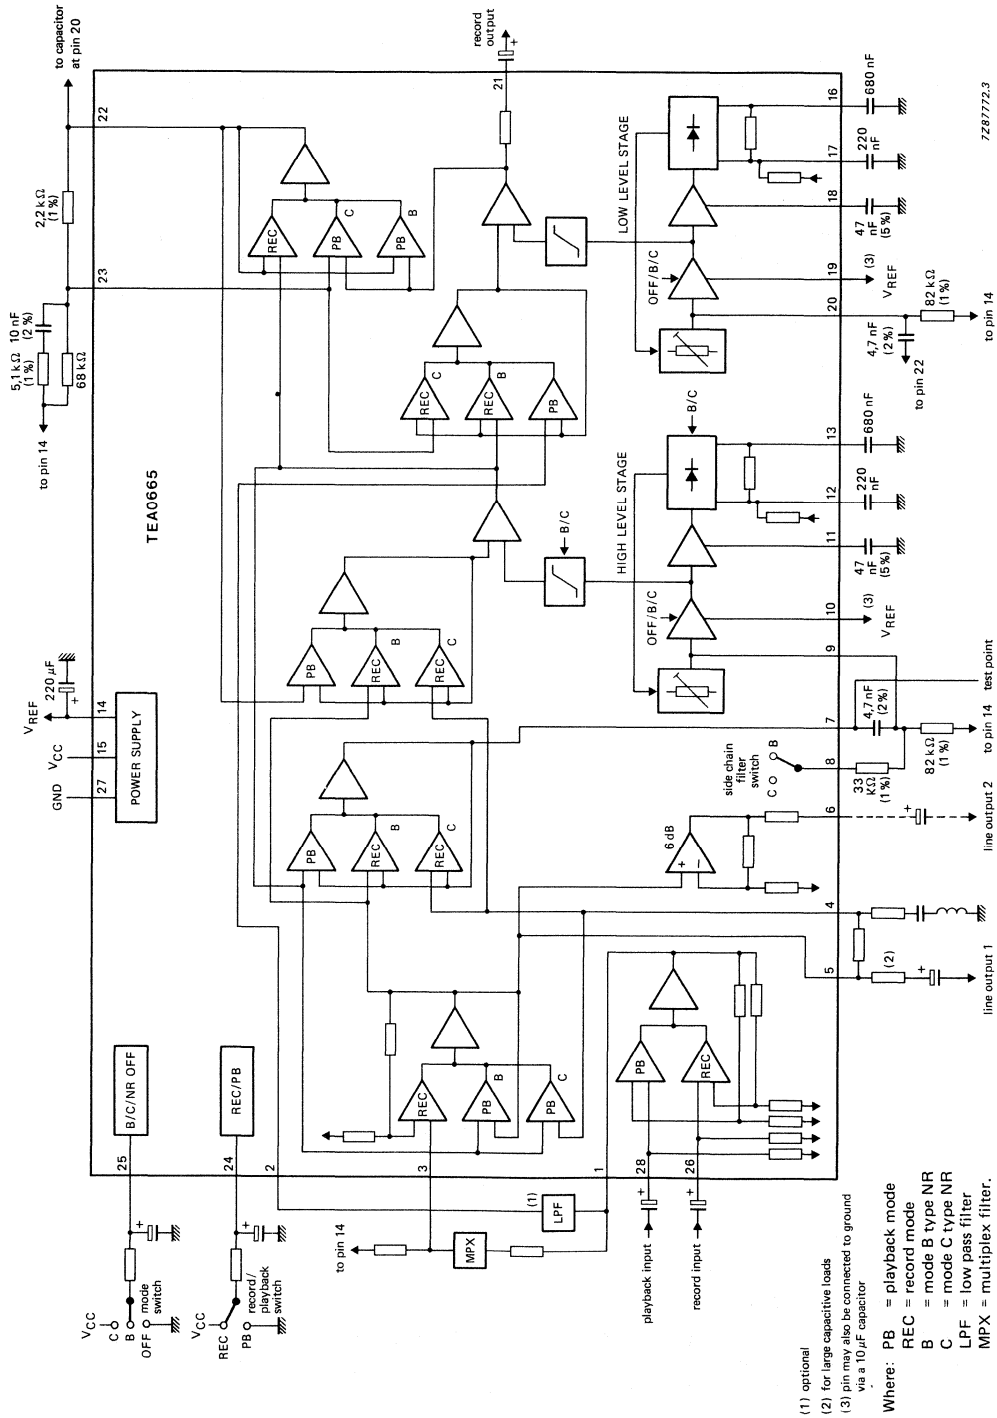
to capacitor at pin 20

record output

7Z87772.3

22

21

16

680 nF

LOW LEVEL STAGE

220 nF

17

18

2,2 kΩ (1%)

REC

PB

C

PB

B

47 nF (5%)

OFF/B/C

19

(3)

$V_{REF}$

23

82 kΩ (1%)

20

to pin 14

5,1 kΩ (1%)

10 nF (2%)

68 kΩ

4,7 nF (2%)

to pin 22

REC

C

REC

B

PB

B/C

13

680 nF

to pin 14

TEA0665

HIGH LEVEL STAGE

220 nF

12

B/C

11

47 nF (5%)

OFF/B/C

10

(3)

$V_{REF}$

PB

REC

B

REC

C

9

test point

220 µF

$V_{REF}$

14

POWER SUPPLY

4,7 nF (2%)

7

to pin 14

$V_{CC}$

15

side chain filter switch

C

B

8

82 kΩ (1%)

GND

27

33 kΩ (1%)

PB

REC

B

REC

C

6 dB

6

line output 2

4

5

(2)

line output 1

REC

PB

B

PB

C

PB

REC

B/C/NR OFF

REC/PB

25

24

2

3

1

28

26

(1)

LPF

$V_{CC}$

C

B

OFF

mode switch

$V_{CC}$

REC

PB

record / playback switch

to pin 14

MPX

playback input

record input

(1) optional

(2) for large capacitive loads

(3) pin may also be connected to ground via a 10 µF capacitor

Where: PB = playback mode
REC = record mode
B = mode B type NR
C = mode C type NR
LPF = low pass filter
MPX = multiplex filter.